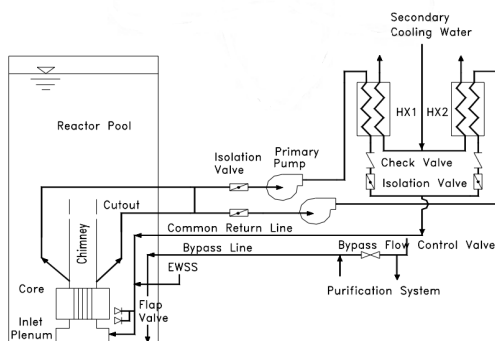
Secondary Cooling Water

Reactor Pool

HX1 HX2

Isolation Valve

Primary Pump

Check Valve

Isolation Valve

Cutout

Chimney

Common Return Line

Bypass Line

Bypass Flow Control Valve

EWSS

Core

Flap Valve

Purification System

Inlet Plenum